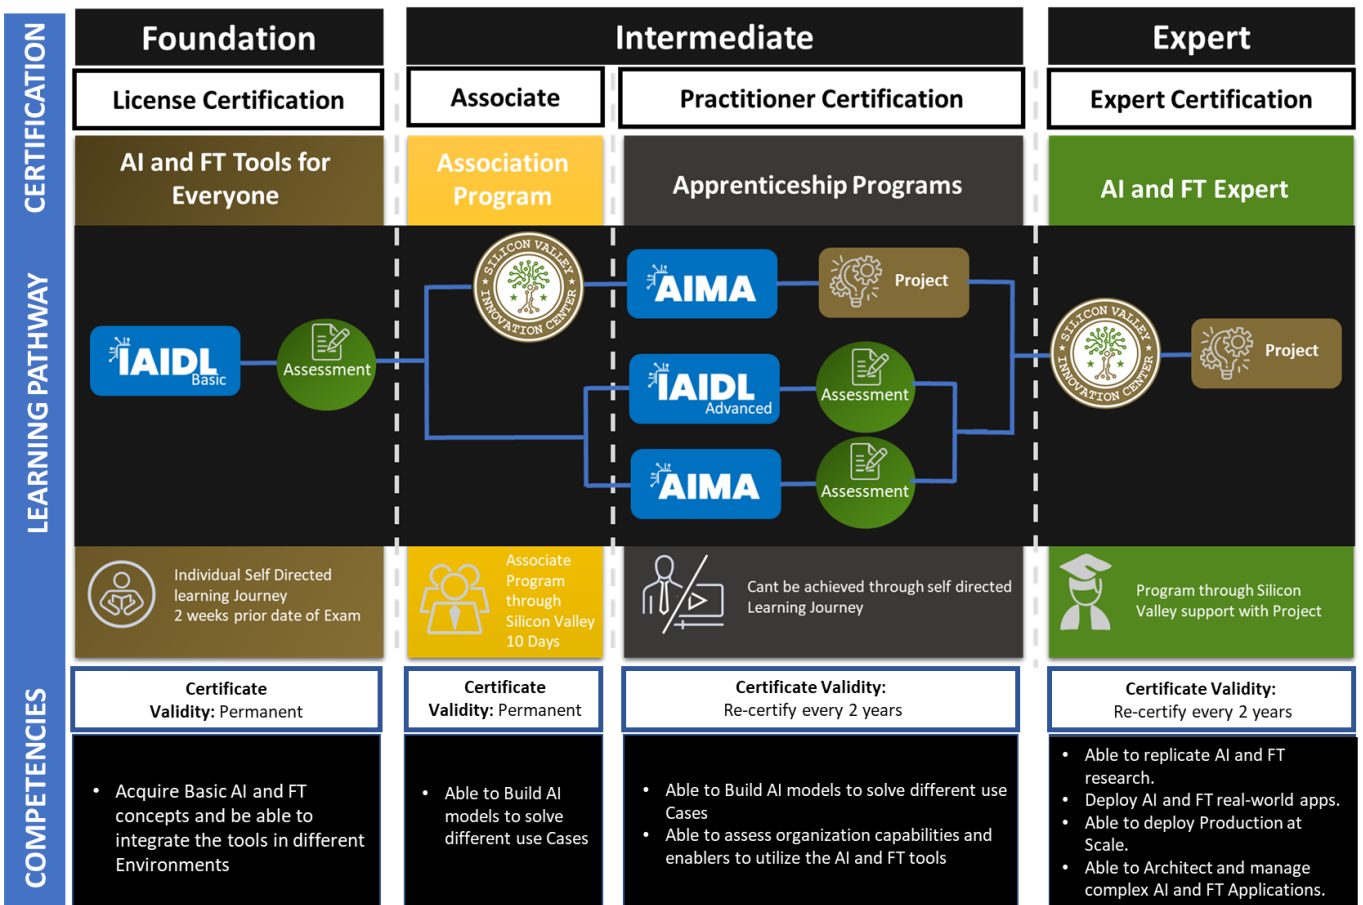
CERTIFICATION

LEARNING PATHWAY

COMPETENCIES

Foundation

Intermediate

Expert

License Certification

Associate

Practitioner Certification

Expert Certification

AI and FT Tools for Everyone

Association Program

Apprenticeship Programs

AI and FT Expert

IAIDL Basic

Assessment

SILICON VALLEY INNOVATION CENTER

AIMA

Project

IAIDL Advanced

Assessment

AIMA

Assessment

SILICON VALLEY INNOVATION CENTER

Project

Individual Self Directed learning Journey
2 weeks prior date of Exam

Associate Program through Silicon Valley 10 Days

Cant be achieved through self directed Learning Journey

Program through Silicon Valley support with Project

Certificate Validity: Permanent

Certificate Validity: Permanent

Certificate Validity:
Re-certify every 2 years

Certificate Validity:
Re-certify every 2 years

• Acquire Basic AI and FT concepts and be able to integrate the tools in different Environments

• Able to Build AI models to solve different use Cases

• Able to Build AI models to solve different use Cases
• Able to assess organization capabilities and enablers to utilize the AI and FT tools

• Able to replicate AI and FT research.
• Deploy AI and FT real-world apps.
• Able to deploy Production at Scale.
• Able to Architect and manage complex AI and FT Applications.